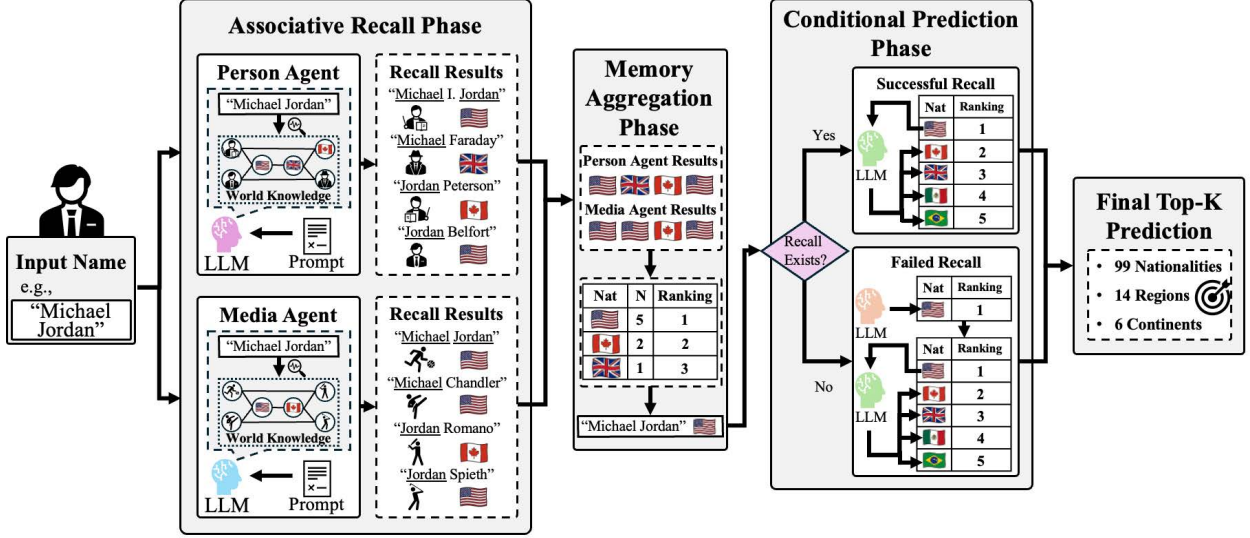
Associative Recall Phase

Person Agent

"Michael Jordan"

World Knowledge

LLM

Prompt

Recall Results

"Michael I. Jordan"

"Michael Faraday"

"Jordan Peterson"

"Jordan Belfort"

Media Agent

"Michael Jordan"

World Knowledge

LLM

Prompt

Recall Results

"Michael Jordan"

"Michael Chandler"

"Jordan Romano"

"Jordan Spieth"

Input Name

e.g.,

"Michael Jordan"

Memory Aggregation Phase

Person Agent Results

Media Agent Results

| Nat | N | Ranking |
|---|---|---|
| | 5 | 1 |
| | 2 | 2 |
| | 1 | 3 |

"Michael Jordan"

Recall Exists?

Yes

No

Conditional Prediction Phase

Successful Recall

LLM

| Nat | Ranking |
|---|---|
| | 1 |
| | 2 |
| | 3 |
| | 4 |
| | 5 |

Failed Recall

LLM

| Nat | Ranking |
|---|---|
| | 1 |

LLM

| Nat | Ranking |
|---|---|
| | 1 |
| | 2 |
| | 3 |
| | 4 |
| | 5 |

Final Top-K Prediction

• 99 Nationalities

• 14 Regions

• 6 Continents